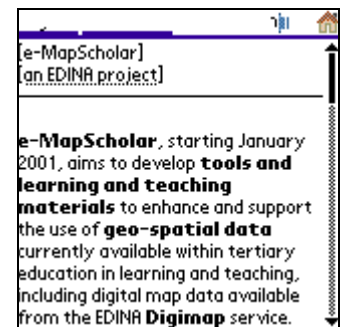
[e-MapScholar]
[an EDINA project]

e-MapScholar, starting January 2001, aims to develop tools and learning and teaching materials to enhance and support the use of geo-spatial data currently available within tertiary education in learning and teaching, including digital map data available from the EDINA Digimap service.